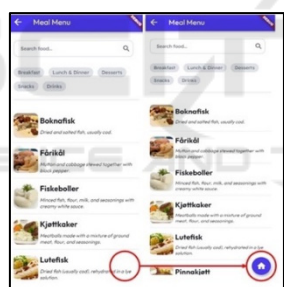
Meal Menu

Search food...

Breakfast
Lunch & Dinner
Desserts
Snacks
Drinks

Boknafisk
Dried and salted fish, usually cod.

Fårikål
Mutton and cabbage stewed together with black pepper.

Fiskeboller
Minced fish, flour, milk, and seasonings with creamy white sauce.

Kjøttkaker
Meatballs made with a mixture of ground meat, flour, and seasonings.

Lutefisk
Dried fish (usually cod), rehydrated in a lye solution.

Meal Menu

Search food...

Breakfast
Lunch & Dinner
Desserts
Snacks
Drinks

Boknafisk
Dried and salted fish, usually cod.

Fårikål
Mutton and cabbage stewed together with black pepper.

Fiskeboller
Minced fish, flour, milk, and seasonings with creamy white sauce.

Kjøttkaker
Meatballs made with a mixture of ground meat, flour, and seasonings.

Lutefisk
Dried fish (usually cod), rehydrated in a lye solution.

Pinnekjøtt